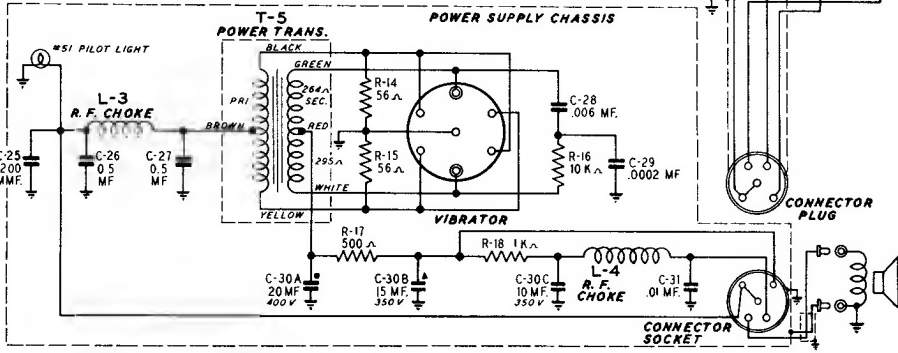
POWER SUPPLY CHASSIS

T-5
POWER TRANS.

#51 PILOT LIGHT

L-3
R.F. CHOKE

C-25
200
MMF.

C-26
0.5
MF

C-27
0.5
MF

BLACK
GREEN
PRI
BROWN
264Ω
SEC.
RED
295Ω
WHITE
YELLOW

R-14
56Ω

R-15
56Ω

C-28
.006 MF.

R-16
10 KΩ

C-29
.0002 MF

VIBRATOR

CONNECTOR
PLUG

R-17
500Ω

R-18 1KΩ

L-4
R.F.
CHOKE

C-30A
20 MF
400 V

C-30B
15 MF.
350 V

C-30C
10 MF
350 V

C-31
.01 MF.

CONNECTOR
SOCKET